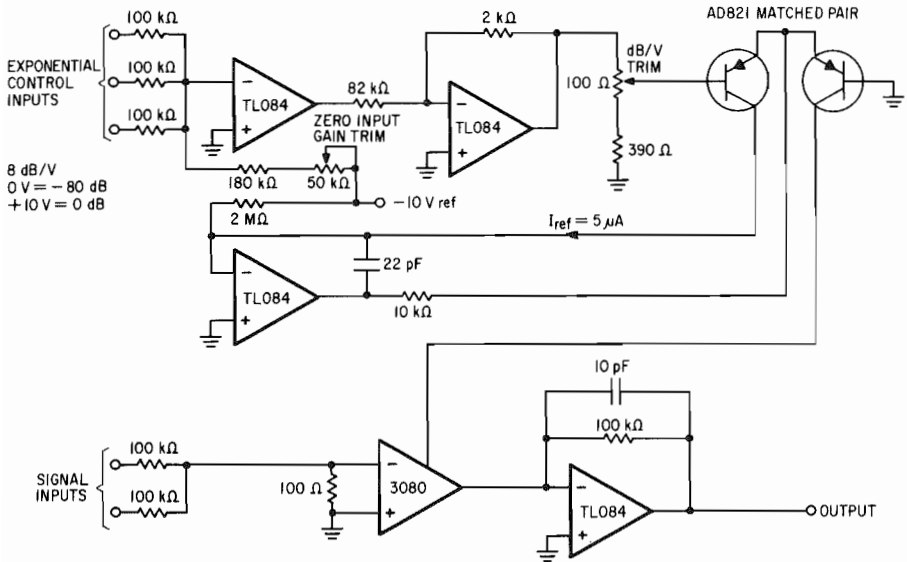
100 kΩ
100 kΩ
100 kΩ
EXPONENTIAL CONTROL INPUTS
TL084
82 kΩ
2 kΩ
TL084
AD821 MATCHED PAIR
dB/V TRIM
100 Ω
390 Ω
ZERO INPUT GAIN TRIM
8 dB/V
0 V = −80 dB
+10 V = 0 dB
180 kΩ
50 kΩ
−10 V ref
2 MΩ
$I_{ref} = 5\,\mu A$
22 pF
TL084
10 kΩ
10 pF
100 kΩ
SIGNAL INPUTS
100 kΩ
100 kΩ
100 Ω
3080
TL084
OUTPUT